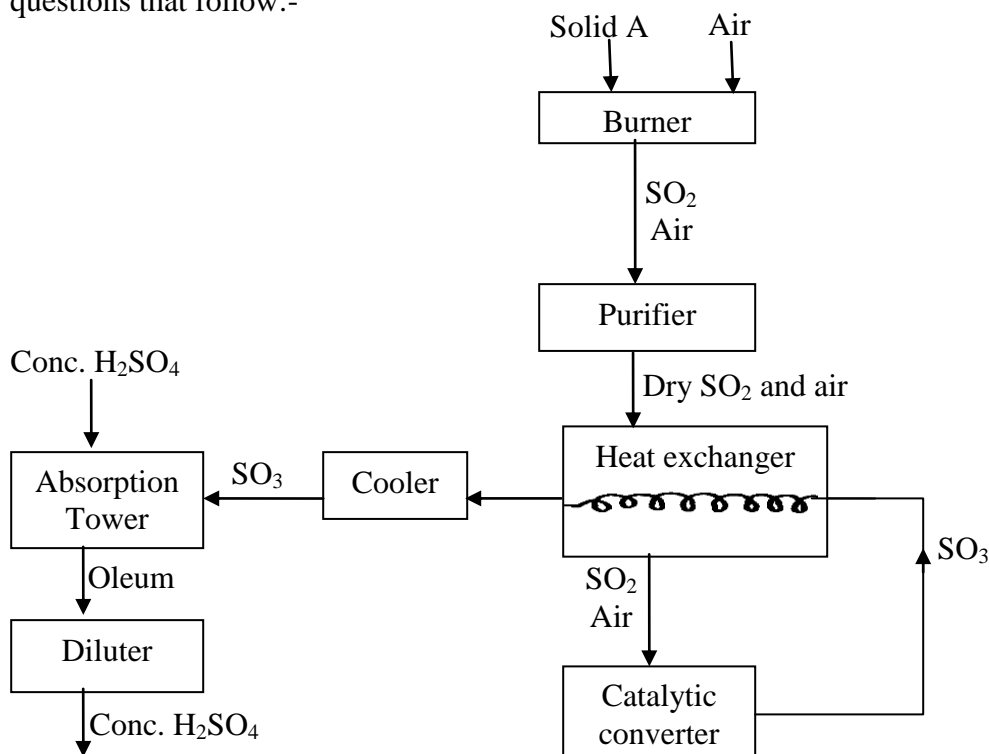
questions that follow:-

Solid A

Air

Burner

$SO_2$
Air

Purifier

Conc. $H_2SO_4$

Dry $SO_2$ and air

Absorption Tower

$SO_3$

Cooler

Heat exchanger

$SO_3$

Oleum

$SO_2$
Air

Diluter

Catalytic converter

Conc. $H_2SO_4$